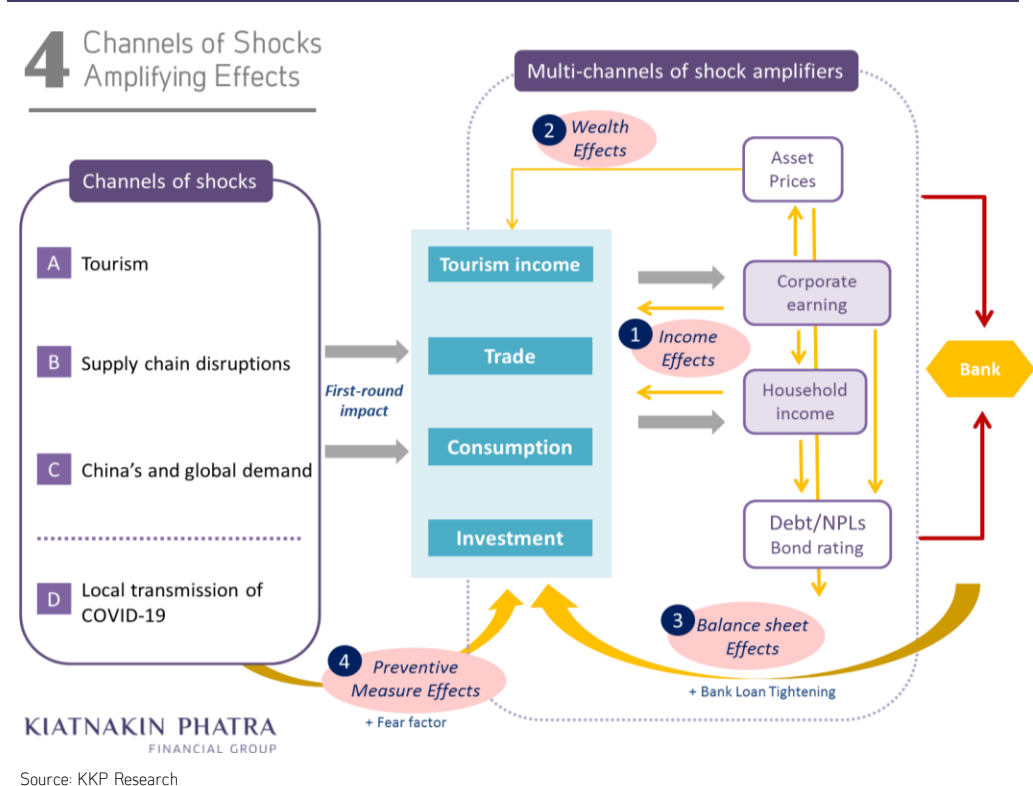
4 Channels of Shocks Amplifying Effects

Multi-channels of shock amplifiers

2 Wealth Effects

Asset Prices

Channels of shocks

A Tourism

B Supply chain disruptions

C China's and global demand

D Local transmission of COVID-19

First-round impact

Tourism income

Trade

Consumption

Investment

Corporate earning

1 Income Effects

Household income

Debt/NPLs Bond rating

Bank

3 Balance sheet Effects

+ Bank Loan Tightening

4 Preventive Measure Effects

+ Fear factor

KIATNAKIN PHATRA FINANCIAL GROUP

Source: KKP Research